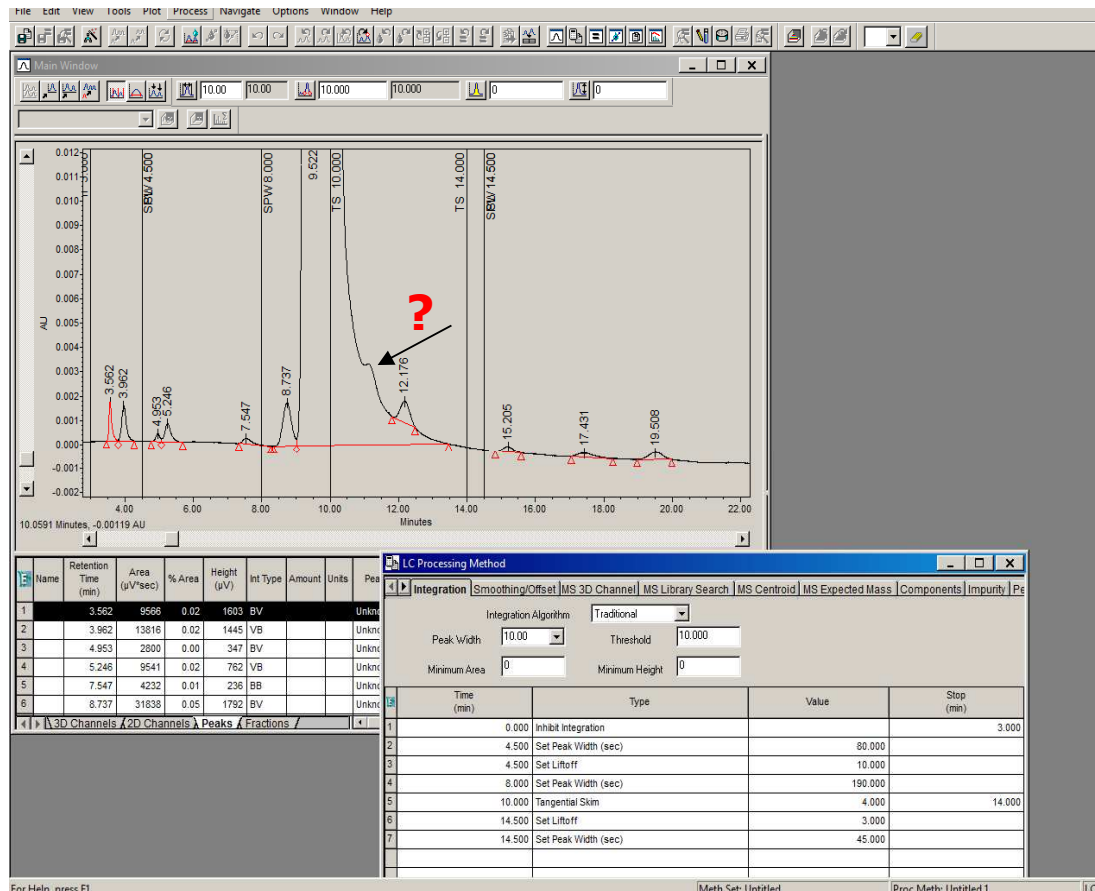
File Edit View Tools Plot Process Navigate Options Window Help

Main Window

10.00 10.00 10.000 10.000 0 0

0.012
0.011
0.010
0.009
0.008
0.007
0.006
0.005
0.004
0.003
0.002
0.001
0.000
-0.001
-0.002

AU

II 3.000
SBW 4.500
SPW 8.000
9.522
TS 10.000
TS 14.000
SBW 14.500

?

3.562
3.962
4.953
5.246
7.547
8.737
12.176
15.205
17.431
19.508

4.00 6.00 8.00 10.00 12.00 14.00 16.00 18.00 20.00 22.00
Minutes

10.0591 Minutes, -0.00119 AU

| | Name | Retention Time (min) | Area (µV*sec) | % Area | Height (µV) | Int Type | Amount | Units | Pea |
|---|---|---|---|---|---|---|---|---|---|
| 1 | | 3.562 | 9566 | 0.02 | 1603 | BV | | | Unknc |
| 2 | | 3.962 | 13816 | 0.02 | 1445 | VB | | | Unknc |
| 3 | | 4.953 | 2800 | 0.00 | 347 | BV | | | Unknc |
| 4 | | 5.246 | 9541 | 0.02 | 762 | VB | | | Unknc |
| 5 | | 7.547 | 4232 | 0.01 | 236 | BB | | | Unknc |
| 6 | | 8.737 | 31838 | 0.05 | 1792 | BV | | | Unknc |

3D Channels 2D Channels Peaks Fractions

LC Processing Method

Integration Smoothing/Offset MS 3D Channel MS Library Search MS Centroid MS Expected Mass Components Impurity Pe

Integration Algorithm Traditional
Peak Width 10.00 Threshold 10.000
Minimum Area 0 Minimum Height 0

| | Time (min) | Type | Value | Stop (min) |
|---|---|---|---|---|
| 1 | 0.000 | Inhibit Integration | | 3.000 |
| 2 | 4.500 | Set Peak Width (sec) | 80.000 | |
| 3 | 4.500 | Set Liftoff | 10.000 | |
| 4 | 8.000 | Set Peak Width (sec) | 190.000 | |
| 5 | 10.000 | Tangential Skim | 4.000 | 14.000 |
| 6 | 14.500 | Set Liftoff | 3.000 | |
| 7 | 14.500 | Set Peak Width (sec) | 45.000 | |

For Help, press F1 Meth Set: Untitled Proc Meth: Untitled 1